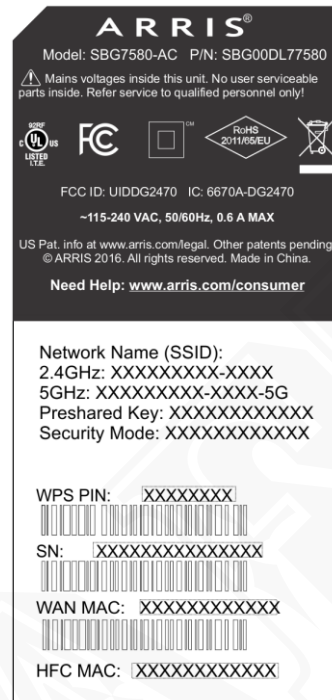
ARRIS®
Model: SBG7580-AC P/N: SBG00DL77580

Mains voltages inside this unit. No user serviceable parts inside. Refer service to qualified personnel only!

92RF
c UL us
LISTED
I.T.E.
FC
CM
RoHS 2011/65/EU

FCC ID: UIDDG2470 IC: 6670A-DG2470

~115-240 VAC, 50/60Hz, 0.6 A MAX

US Pat. info at www.arris.com/legal. Other patents pending. © ARRIS 2016. All rights reserved. Made in China.

Need Help: www.arris.com/consumer

Network Name (SSID):
2.4GHz: XXXXXXXXX-XXXX
5GHz: XXXXXXXXX-XXXX-5G
Preshared Key: XXXXXXXXXXXX
Security Mode: XXXXXXXXXXXX

WPS PIN: XXXXXXXX

SN: XXXXXXXXXXXXXX

WAN MAC: XXXXXXXXXXXX

HFC MAC: XXXXXXXXXXXX